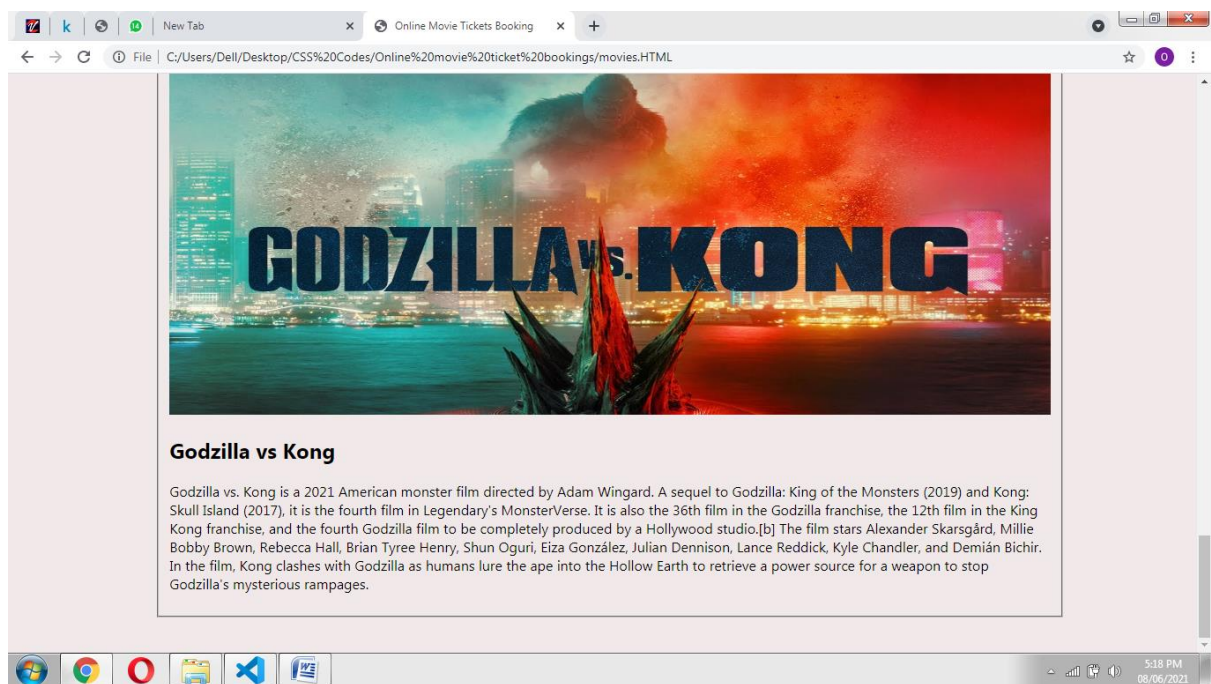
k | New Tab | Online Movie Tickets Booking

File | C:/Users/Dell/Desktop/CSS%20Codes/Online%20movie%20ticket%20bookings/movies.HTML

GODZILLA vs. KONG

Godzilla vs Kong

Godzilla vs. Kong is a 2021 American monster film directed by Adam Wingard. A sequel to Godzilla: King of the Monsters (2019) and Kong: Skull Island (2017), it is the fourth film in Legendary's MonsterVerse. It is also the 36th film in the Godzilla franchise, the 12th film in the King Kong franchise, and the fourth Godzilla film to be completely produced by a Hollywood studio.[b] The film stars Alexander Skarsgård, Millie Bobby Brown, Rebecca Hall, Brian Tyree Henry, Shun Oguri, Eiza González, Julian Dennison, Lance Reddick, Kyle Chandler, and Demián Bichir. In the film, Kong clashes with Godzilla as humans lure the ape into the Hollow Earth to retrieve a power source for a weapon to stop Godzilla's mysterious rampages.

5:18 PM
08/06/2021